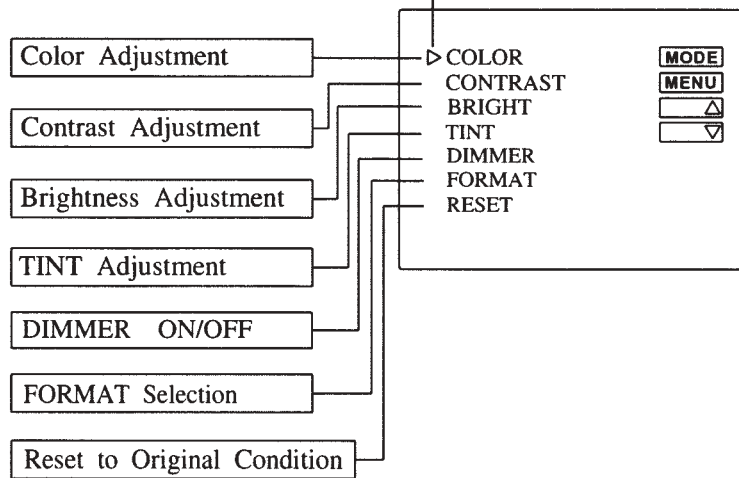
Color Adjustment

Contrast Adjustment

Brightness Adjustment

TINT Adjustment

DIMMER ON/OFF

FORMAT Selection

Reset to Original Condition

▷ COLOR
CONTRAST
BRIGHT
TINT
DIMMER
FORMAT
RESET

MODE
MENU
△
▽